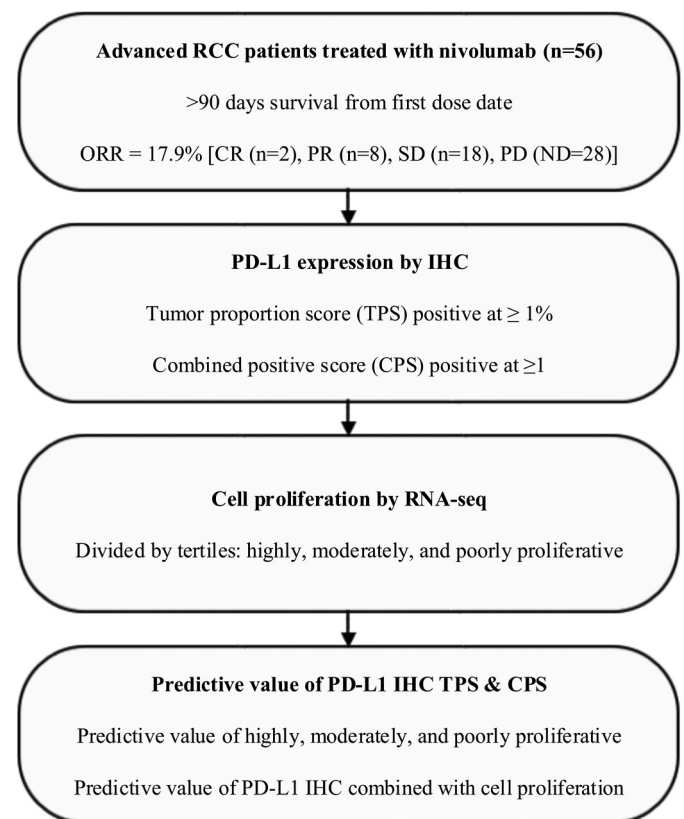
**Advanced RCC patients treated with nivolumab (n=56)**

>90 days survival from first dose date

ORR = 17.9% [CR (n=2), PR (n=8), SD (n=18), PD (ND=28)]

**PD-L1 expression by IHC**

Tumor proportion score (TPS) positive at $\geq 1\%$

Combined positive score (CPS) positive at $\geq 1$

**Cell proliferation by RNA-seq**

Divided by tertiles: highly, moderately, and poorly proliferative

**Predictive value of PD-L1 IHC TPS & CPS**

Predictive value of highly, moderately, and poorly proliferative

Predictive value of PD-L1 IHC combined with cell proliferation